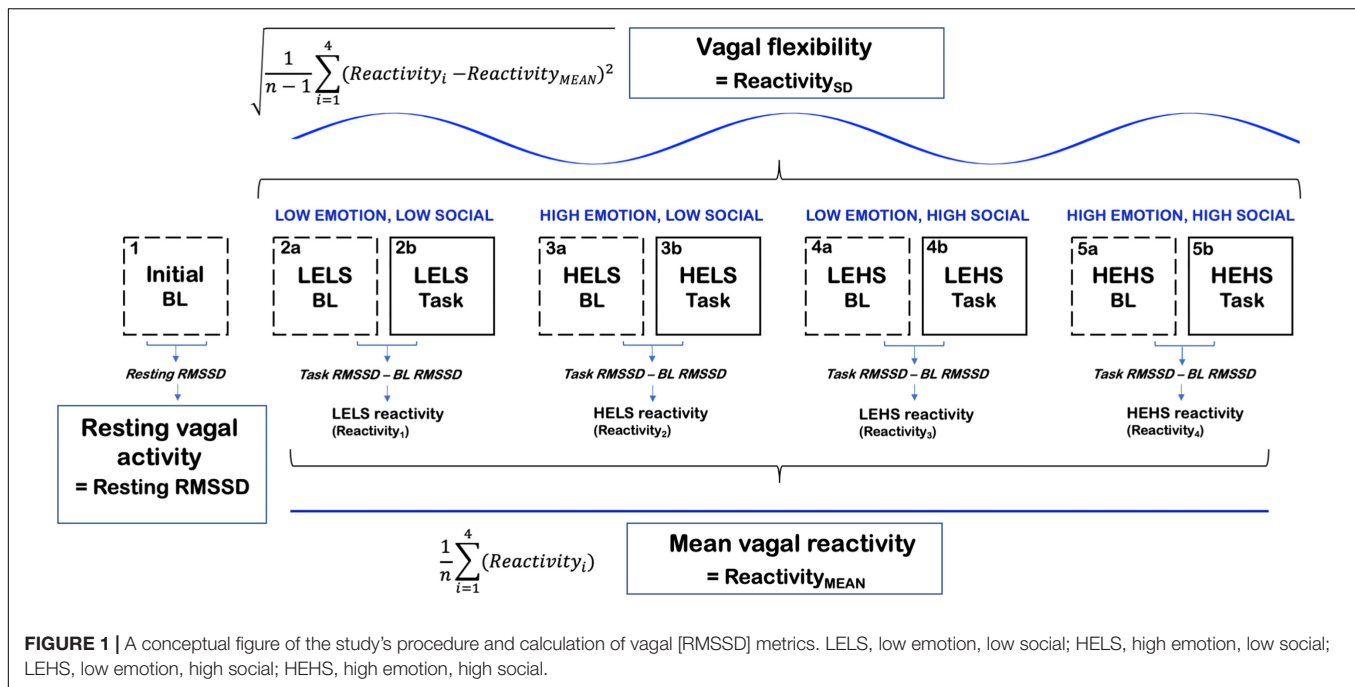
$\sqrt{\frac{1}{n-1}\sum_{i=1}^{4}(Reactivity_i - Reactivity_{MEAN})^2}$

Vagal flexibility
= Reactivity$_{SD}$

LOW EMOTION, LOW SOCIAL

HIGH EMOTION, LOW SOCIAL

LOW EMOTION, HIGH SOCIAL

HIGH EMOTION, HIGH SOCIAL

1
Initial BL

2a
LELS BL

2b
LELS Task

3a
HELS BL

3b
HELS Task

4a
LEHS BL

4b
LEHS Task

5a
HEHS BL

5b
HEHS Task

Resting RMSSD

Task RMSSD – BL RMSSD
LELS reactivity
(Reactivity$_1$)

Task RMSSD – BL RMSSD
HELS reactivity
(Reactivity$_2$)

Task RMSSD – BL RMSSD
LEHS reactivity
(Reactivity$_3$)

Task RMSSD – BL RMSSD
HEHS reactivity
(Reactivity$_4$)

Resting vagal activity
= Resting RMSSD

$\frac{1}{n}\sum_{i=1}^{4}(Reactivity_i)$

Mean vagal reactivity
= Reactivity$_{MEAN}$

FIGURE 1 | A conceptual figure of the study's procedure and calculation of vagal [RMSSD] metrics. LELS, low emotion, low social; HELS, high emotion, low social; LEHS, low emotion, high social; HEHS, high emotion, high social.